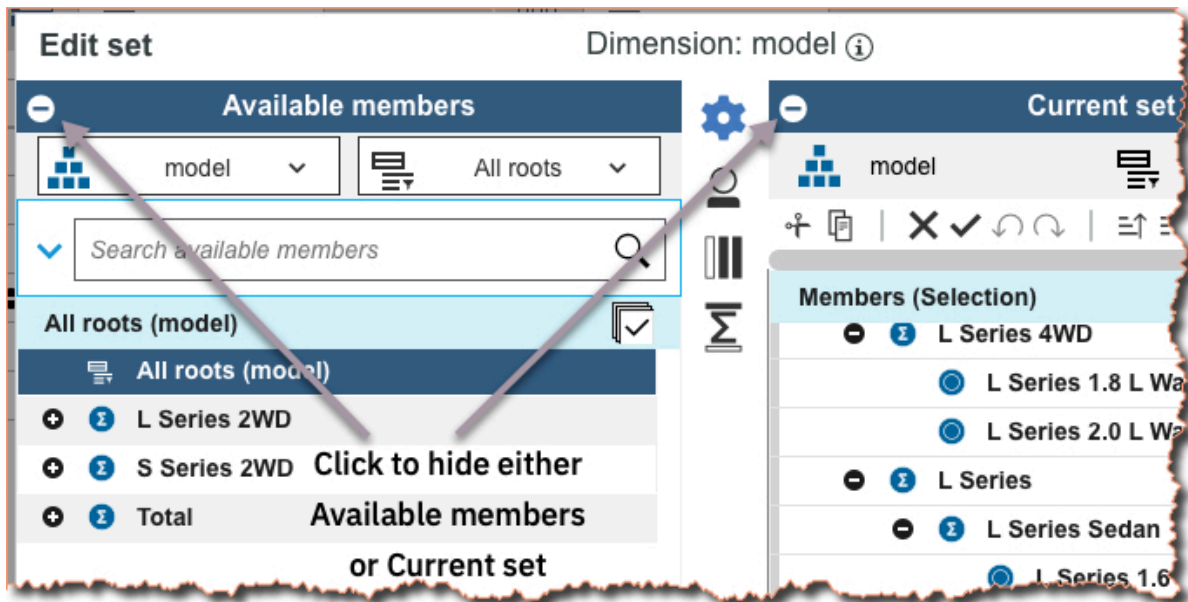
Edit set

Dimension: model

Available members

model

All roots

Search available members

All roots (model)

All roots (model)

L Series 2WD

S Series 2WD

Total

Click to hide either Available members or Current set

Current set

model

Members (Selection)

L Series 4WD

L Series 1.8 L Wa

L Series 2.0 L Wa

L Series

L Series Sedan

L Series 1.6